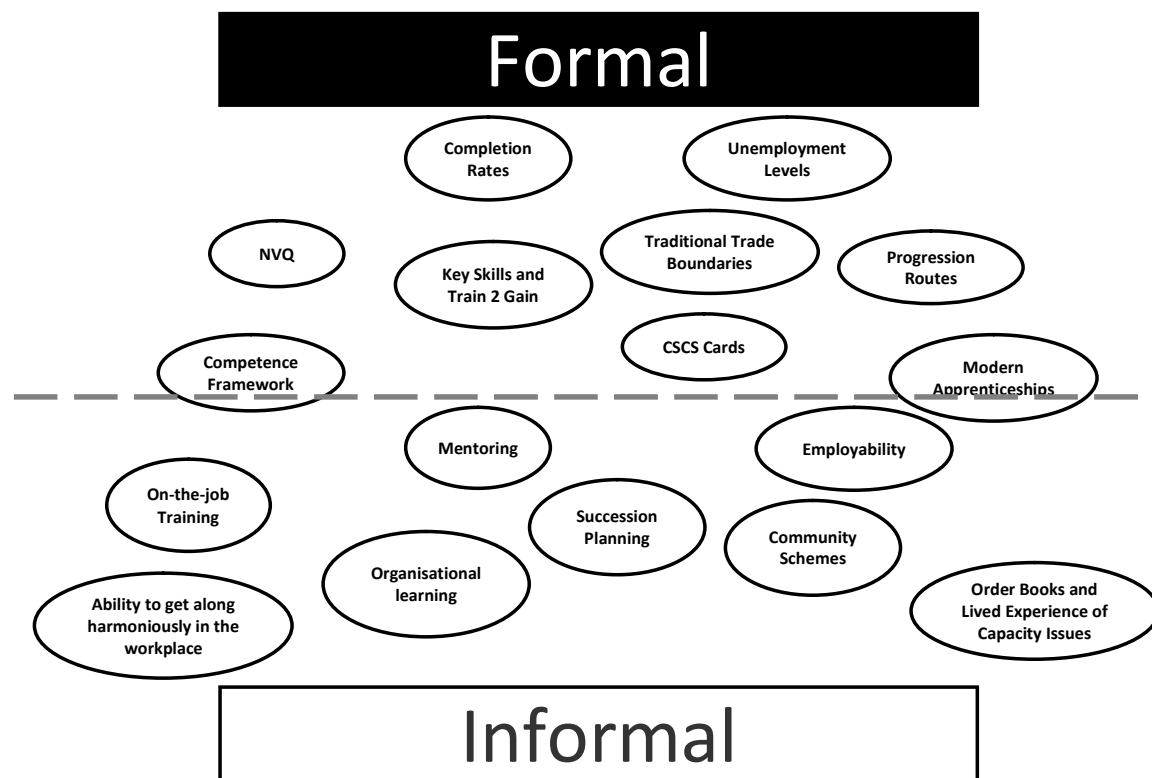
Formal

Completion Rates

Unemployment Levels

NVQ

Key Skills and Train 2 Gain

Traditional Trade Boundaries

Progression Routes

CSCS Cards

Competence Framework

Modern Apprenticeships

Mentoring

Employability

On-the-job Training

Succession Planning

Community Schemes

Organisational learning

Ability to get along harmoniously in the workplace

Order Books and Lived Experience of Capacity Issues

Informal